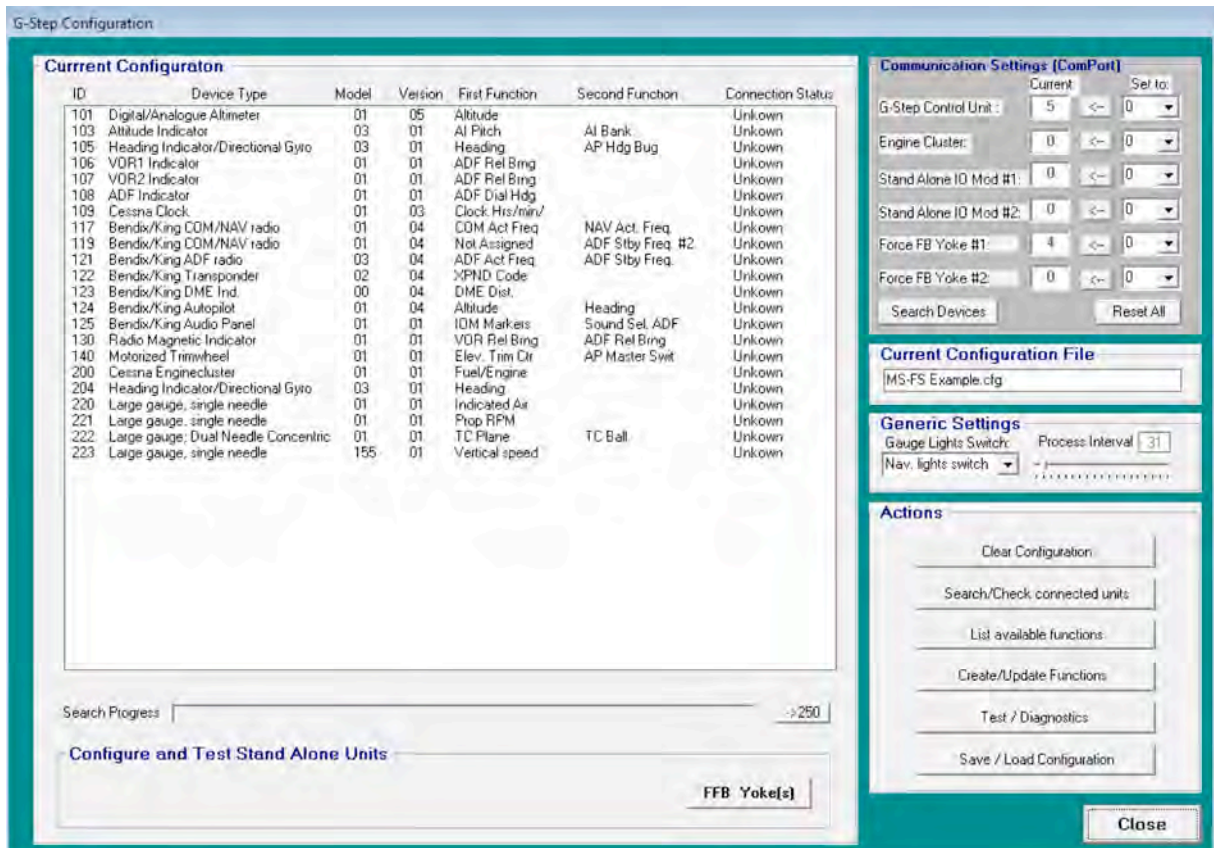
G-Step Configuration

Currrent Configuraton

| ID | Device Type | Model | Version | First Function | Second Function | Connection Status |
|---|---|---|---|---|---|---|
| 101 | Digital/Analogue Altimeter | 01 | 05 | Altitude | | Unkown |
| 103 | Attitude Indicator | 03 | 01 | AI Pitch | AI Bank | Unkown |
| 105 | Heading Indicator/Directional Gyro | 03 | 01 | Heading | AP Hdg Bug | Unkown |
| 106 | VOR1 Indicator | 01 | 01 | ADF Rel Brng | | Unkown |
| 107 | VOR2 Indicator | 01 | 01 | ADF Rel Brng | | Unkown |
| 108 | ADF Indicator | 01 | 01 | ADF Dial Hdg | | Unkown |
| 109 | Cessna Clock | 01 | 03 | Clock Hrs/min/ | | Unkown |
| 117 | Bendix/King COM/NAV radio | 01 | 04 | COM Act Freq | NAV Act. Freq. | Unkown |
| 119 | Bendix/King COM/NAV radio | 01 | 04 | Not Assigned | ADF Stby Freq. #2 | Unkown |
| 121 | Bendix/King ADF radio | 03 | 04 | ADF Act Freq | ADF Stby Freq. | Unkown |
| 122 | Bendix/King Transponder | 02 | 04 | XPND Code | | Unkown |
| 123 | Bendix/King DME Ind. | 00 | 04 | DME Dist. | | Unkown |
| 124 | Bendix/King Autopilot | 01 | 04 | Altitude | Heading | Unkown |
| 125 | Bendix/King Audio Panel | 01 | 01 | IOM Markers | Sound Sel. ADF | Unkown |
| 130 | Radio Magnetic Indicator | 01 | 01 | VOR Rel Brng | ADF Rel Brng | Unkown |
| 140 | Motorized Trimwheel | 01 | 01 | Elev. Trim Ctr | AP Master Swit | Unkown |
| 200 | Cessna Enginecluster | 01 | 01 | Fuel/Engine | | Unkown |
| 204 | Heading Indicator/Directional Gyro | 03 | 01 | Heading | | Unkown |
| 220 | Large gauge, single needle | 01 | 01 | Indicated Air | | Unkown |
| 221 | Large gauge, single needle | 01 | 01 | Prop RPM | | Unkown |
| 222 | Large gauge; Dual Needle Concentric | 01 | 01 | TC Plane | TC Ball | Unkown |
| 223 | Large gauge, single needle | 155 | 01 | Vertical speed | | Unkown |

Search Progress ->250

Configure and Test Stand Alone Units

FFB Yoke(s)

Communication Settings (ComPort)
Current Set to:
G-Step Control Unit: 5 <- 0
Engine Cluster: 0 <- 0
Stand Alone IO Mod #1: 0 <- 0
Stand Alone IO Mod #2: 0 <- 0
Force FB Yoke #1: 4 <- 0
Force FB Yoke #2: 0 <- 0
Search Devices
Reset All

Current Configuration File
MS-FS Example.cfg

Generic Settings
Gauge Lights Switch: Process Interval 31
Nav. lights switch

Actions
Clear Configuration
Search/Check connected units
List available functions
Create/Update Functions
Test / Diagnostics
Save / Load Configuration

Close